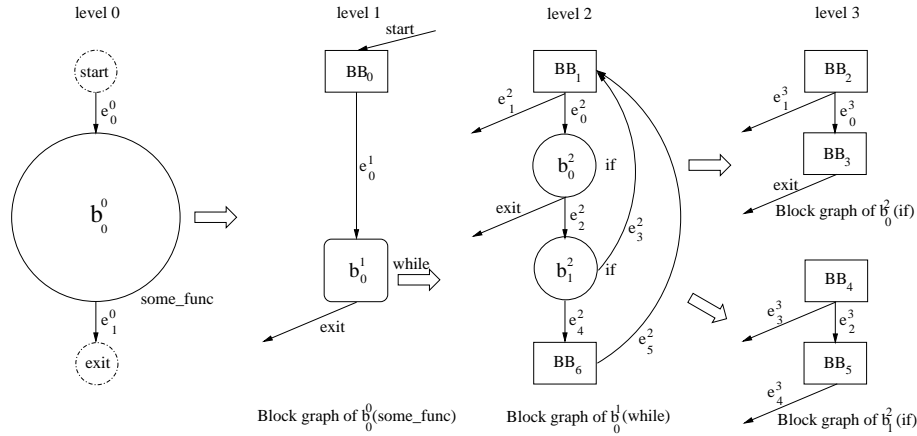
level 0

start

$e^0_0$

$b^0_0$

some_func

$e^0_1$

exit

level 1

start

$BB_0$

$e^1_0$

$b^1_0$

while

exit

Block graph of $b^0_0$(some_func)

level 2

$BB_1$

$e^2_1$

$e^2_0$

$b^2_0$ if

exit

$e^2_2$

$e^2_3$

$b^2_1$ if

$e^2_4$

$BB_6$

$e^2_5$

Block graph of $b^1_0$(while)

level 3

$BB_2$

$e^3_1$

$e^3_0$

$BB_3$

exit

Block graph of $b^2_0$(if)

$BB_4$

$e^3_3$

$e^3_2$

$BB_5$

$e^3_4$

Block graph of $b^2_1$ (if)